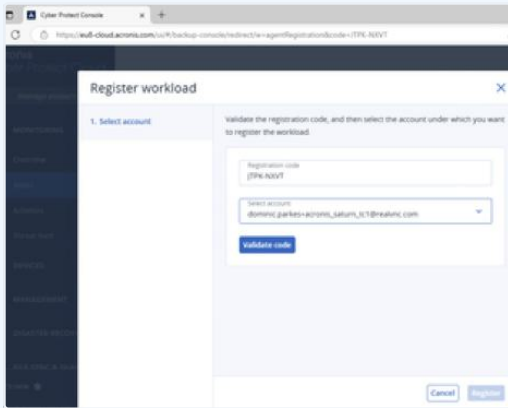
Cyber Protect Console × +

https://eu8-cloud.acronis.com/ui/#/backup-console/redirect/e=agentRegistration&code=JTPK-NXVT

Register workload

1. Select account

Validate the registration code, and then select the account under which you want to register the workload.

Registration code
JTPK-NXVT

Select account
dominic.parkes+acronis_saturn_tc1@realvnc.com

Validate code

Cancel Register